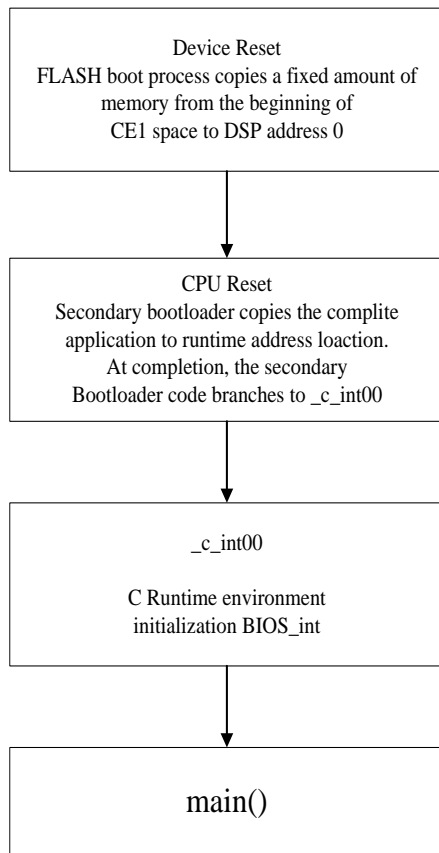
Device Reset
FLASH boot process copies a fixed amount of memory from the beginning of CE1 space to DSP address 0

CPU Reset
Secondary bootloader copies the complite application to runtime address loaction.
At completion, the secondary Bootloader code branches to _c_int00

_c_int00

C Runtime environment initialization BIOS_int

main()